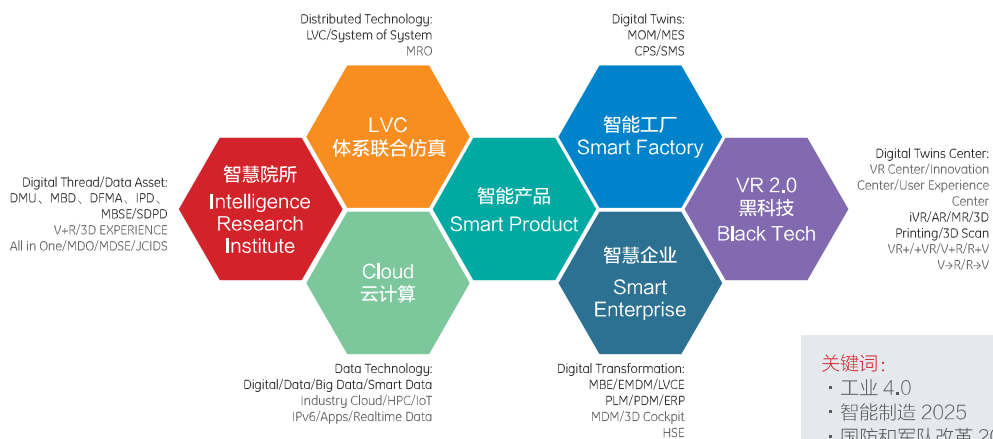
Distributed Technology:
LVC/System of System
MRO

Digital Twins:
MOM/MES
CPS/SMS

Digital Thread/Data Asset:
DMU、MBD、DFMA、IPD、
MBSE/SDPD
V+R/3D EXPERIENCE
All in One/MDO/MDSE/JCIDS

LVC
体系联合仿真

智能工厂
Smart Factory

Digital Twins Center:
VR Center/Innovation
Center/User Experience
Center
iVR/AR/MR/3D
Printing/3D Scan
VR+/+VR/V+R/R+V
V>R/R>V

智慧院所
Intelligence
Research
Institute

智能产品
Smart Product

VR 2.0
黑科技
Black Tech

Cloud
云计算

智慧企业
Smart
Enterprise

Data Technology:
Digital/Data/Big Data/Smart Data
Industry Cloud/HPC/IoT
IPv6/Apps/Realtime Data

Digital Transformation:
MBE/EMDM/LVCE
PLM/PDM/ERP
MDM/3D Cockpit
HSE

关键词:
· 工业 4.0
· 智能制造 2025
· 国防和军队改革 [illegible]